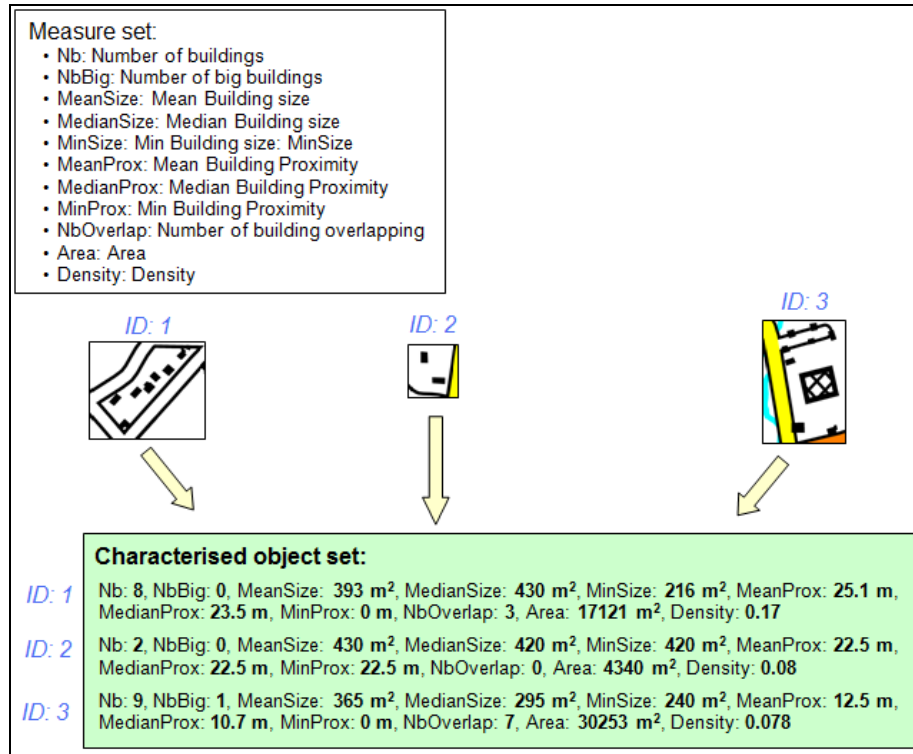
Measure set:
- Nb: Number of buildings
- NbBig: Number of big buildings
- MeanSize: Mean Building size
- MedianSize: Median Building size
- MinSize: Min Building size: MinSize
- MeanProx: Mean Building Proximity
- MedianProx: Median Building Proximity
- MinProx: Min Building Proximity
- NbOverlap: Number of building overlapping
- Area: Area
- Density: Density

ID: 1

ID: 2

ID: 3

Characterised object set:

ID: 1 Nb: **8**, NbBig: **0**, MeanSize: **393 m$^2$**, MedianSize: **430 m$^2$**, MinSize: **216 m$^2$**, MeanProx: **25.1 m**, MedianProx: **23.5 m**, MinProx: **0 m**, NbOverlap: **3**, Area: **17121 m$^2$**, Density: **0.17**

ID: 2 Nb: **2**, NbBig: **0**, MeanSize: **430 m$^2$**, MedianSize: **420 m$^2$**, MinSize: **420 m$^2$**, MeanProx: **22.5 m**, MedianProx: **22.5 m**, MinProx: **22.5 m**, NbOverlap: **0**, Area: **4340 m$^2$**, Density: **0.08**

ID: 3 Nb: **9**, NbBig: **1**, MeanSize: **365 m$^2$**, MedianSize: **295 m$^2$**, MinSize: **240 m$^2$**, MeanProx: **12.5 m**, MedianProx: **10.7 m**, MinProx: **0 m**, NbOverlap: **7**, Area: **30253 m$^2$**, Density: **0.078**